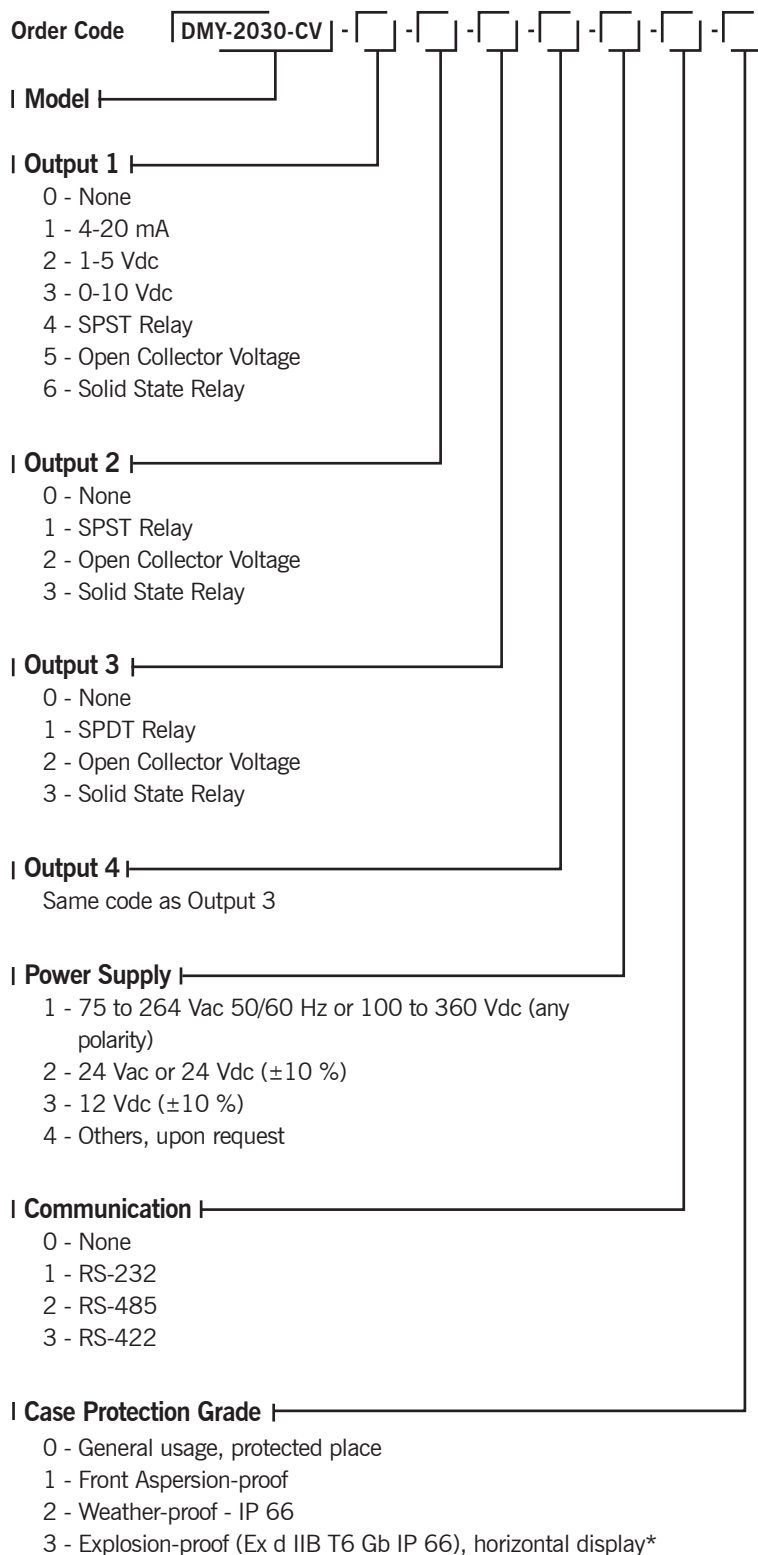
Order Code DMY-2030-CV - - - - - - -

Model

Output 1
0 - None
1 - 4-20 mA
2 - 1-5 Vdc
3 - 0-10 Vdc
4 - SPST Relay
5 - Open Collector Voltage
6 - Solid State Relay

Output 2
0 - None
1 - SPST Relay
2 - Open Collector Voltage
3 - Solid State Relay

Output 3
0 - None
1 - SPDT Relay
2 - Open Collector Voltage
3 - Solid State Relay

Output 4
Same code as Output 3

Power Supply
1 - 75 to 264 Vac 50/60 Hz or 100 to 360 Vdc (any polarity)
2 - 24 Vac or 24 Vdc (±10 %)
3 - 12 Vdc (±10 %)
4 - Others, upon request

Communication
0 - None
1 - RS-232
2 - RS-485
3 - RS-422

Case Protection Grade
0 - General usage, protected place
1 - Front Aspersion-proof
2 - Weather-proof - IP 66
3 - Explosion-proof (Ex d IIB T6 Gb IP 66), horizontal display*